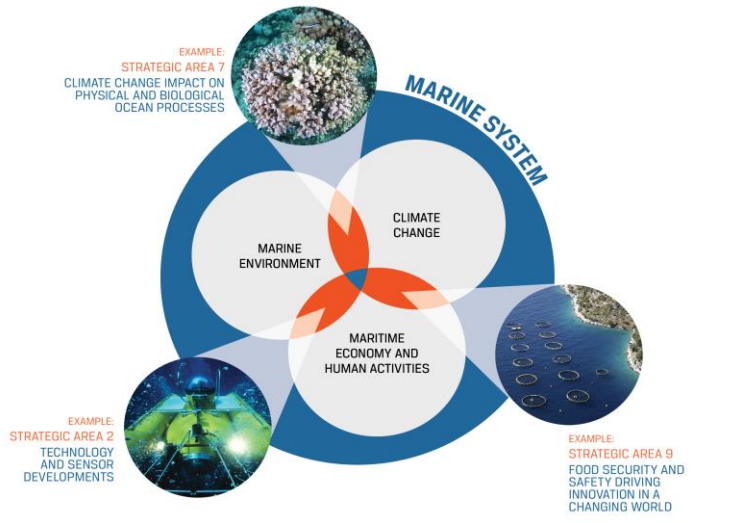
EXAMPLE:
STRATEGIC AREA 7
CLIMATE CHANGE IMPACT ON PHYSICAL AND BIOLOGICAL OCEAN PROCESSES

MARINE SYSTEM

CLIMATE CHANGE

MARINE ENVIRONMENT

MARITIME ECONOMY AND HUMAN ACTIVITIES

EXAMPLE:
STRATEGIC AREA 2
TECHNOLOGY AND SENSOR DEVELOPMENTS

EXAMPLE:
STRATEGIC AREA 9
FOOD SECURITY AND SAFETY DRIVING INNOVATION IN A CHANGING WORLD